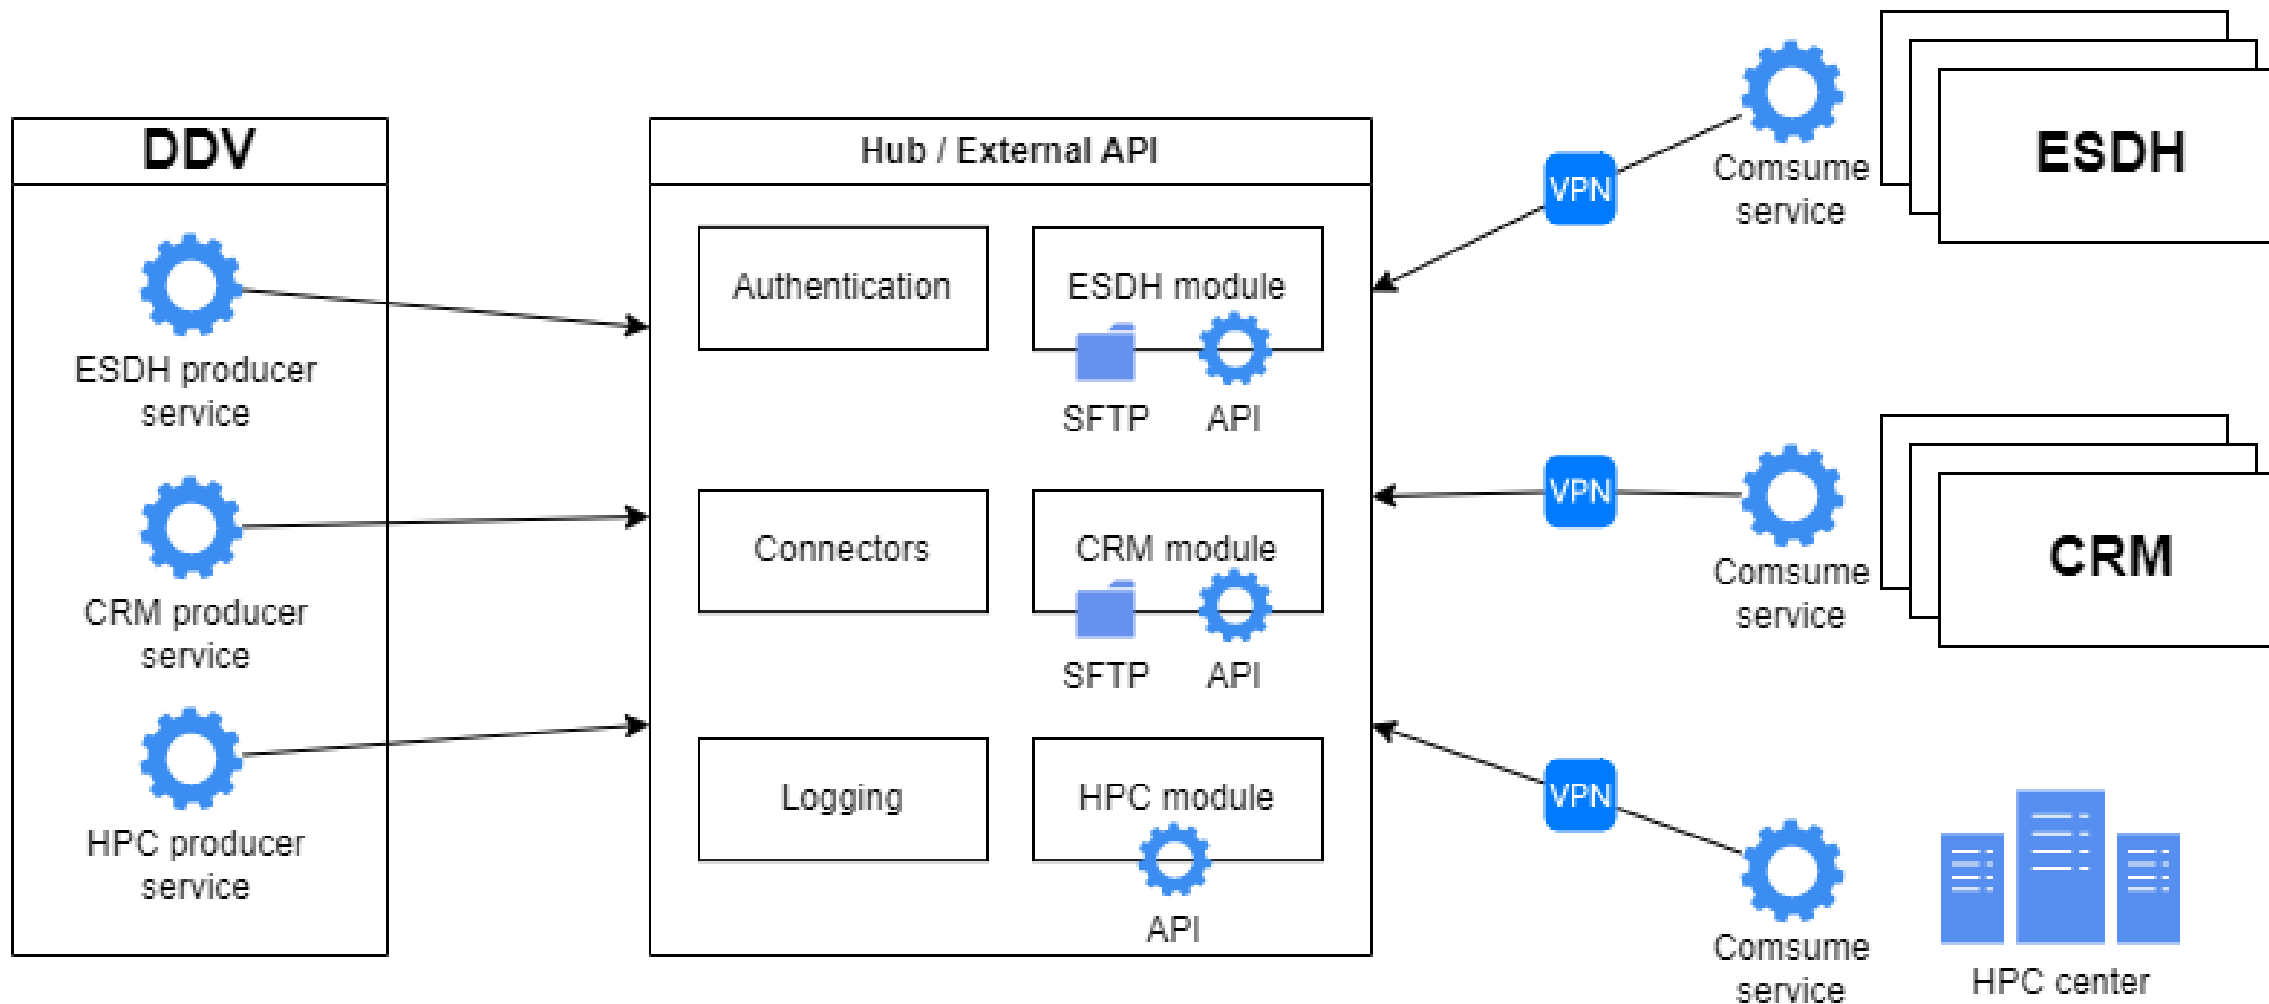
DDV

ESDH producer service

CRM producer service

HPC producer service

Hub / External API

Authentication

ESDH module

SFTP

API

Connectors

CRM module

SFTP

API

Logging

HPC module

API

VPN

Comsume service

ESDH

VPN

Comsume service

CRM

VPN

Comsume service

HPC center